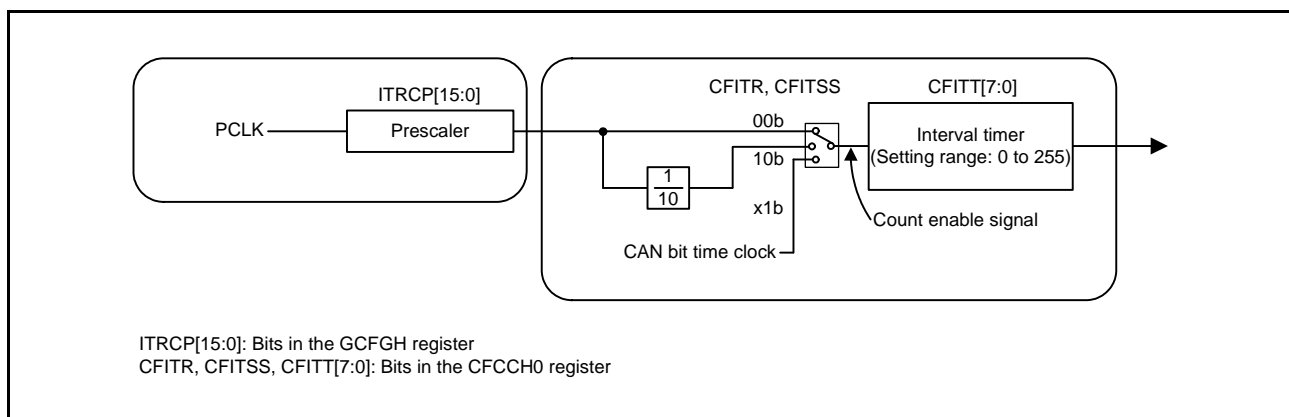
ITRCP[15:0]

PCLK

Prescaler

CFITR, CFITSS

CFITT[7:0]

00b

10b

x1b

$\frac{1}{10}$

Interval timer (Setting range: 0 to 255)

Count enable signal

CAN bit time clock

ITRCP[15:0]: Bits in the GCFGH register
CFITR, CFITSS, CFITT[7:0]: Bits in the CFCCH0 register